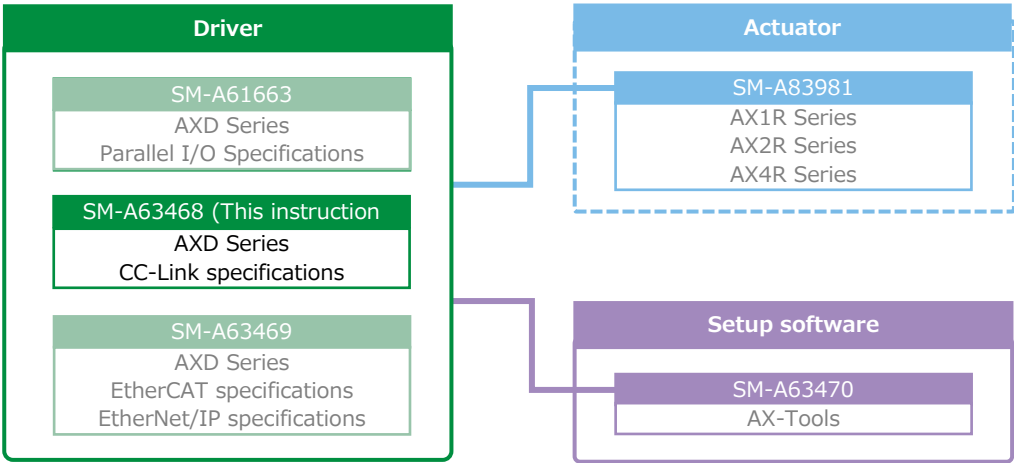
Driver

SM-A61663
AXD Series
Parallel I/O Specifications

SM-A63468 (This instruction
AXD Series
CC-Link specifications

SM-A63469
AXD Series
EtherCAT specifications
EtherNet/IP specifications

Actuator

SM-A83981
AX1R Series
AX2R Series
AX4R Series

Setup software

SM-A63470
AX-Tools